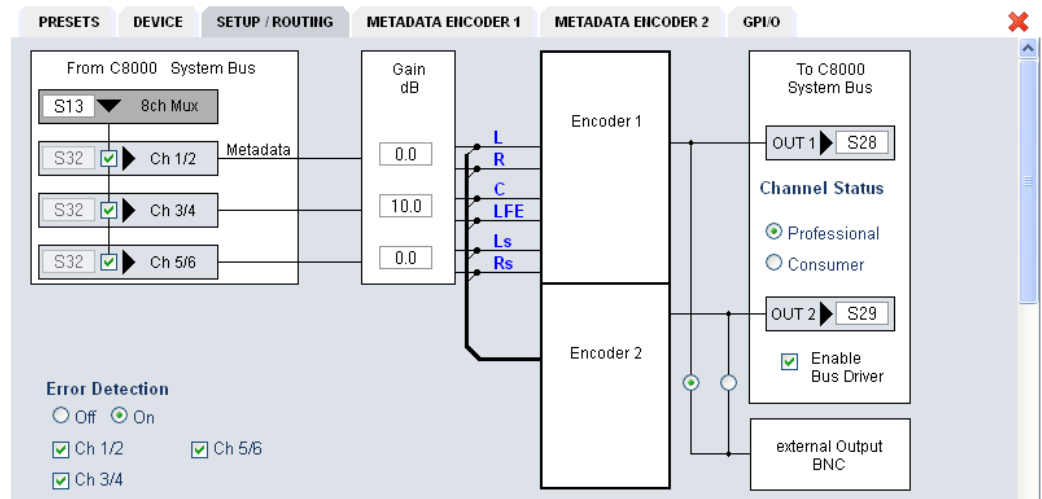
PRESETS DEVICE SETUP / ROUTING METADATA ENCODER 1 METADATA ENCODER 2 GPI/O

From C8000 System Bus

S13 8ch Mux

S32 Ch 1/2 Metadata

S32 Ch 3/4

S32 Ch 5/6

Gain dB

0.0

10.0

0.0

L
R
C
LFE
Ls
Rs

Encoder 1

Encoder 2

To C8000 System Bus

OUT 1 S28

Channel Status

Professional

Consumer

OUT 2 S29

Enable Bus Driver

external Output BNC

Error Detection

Off On

Ch 1/2

Ch 5/6

Ch 3/4